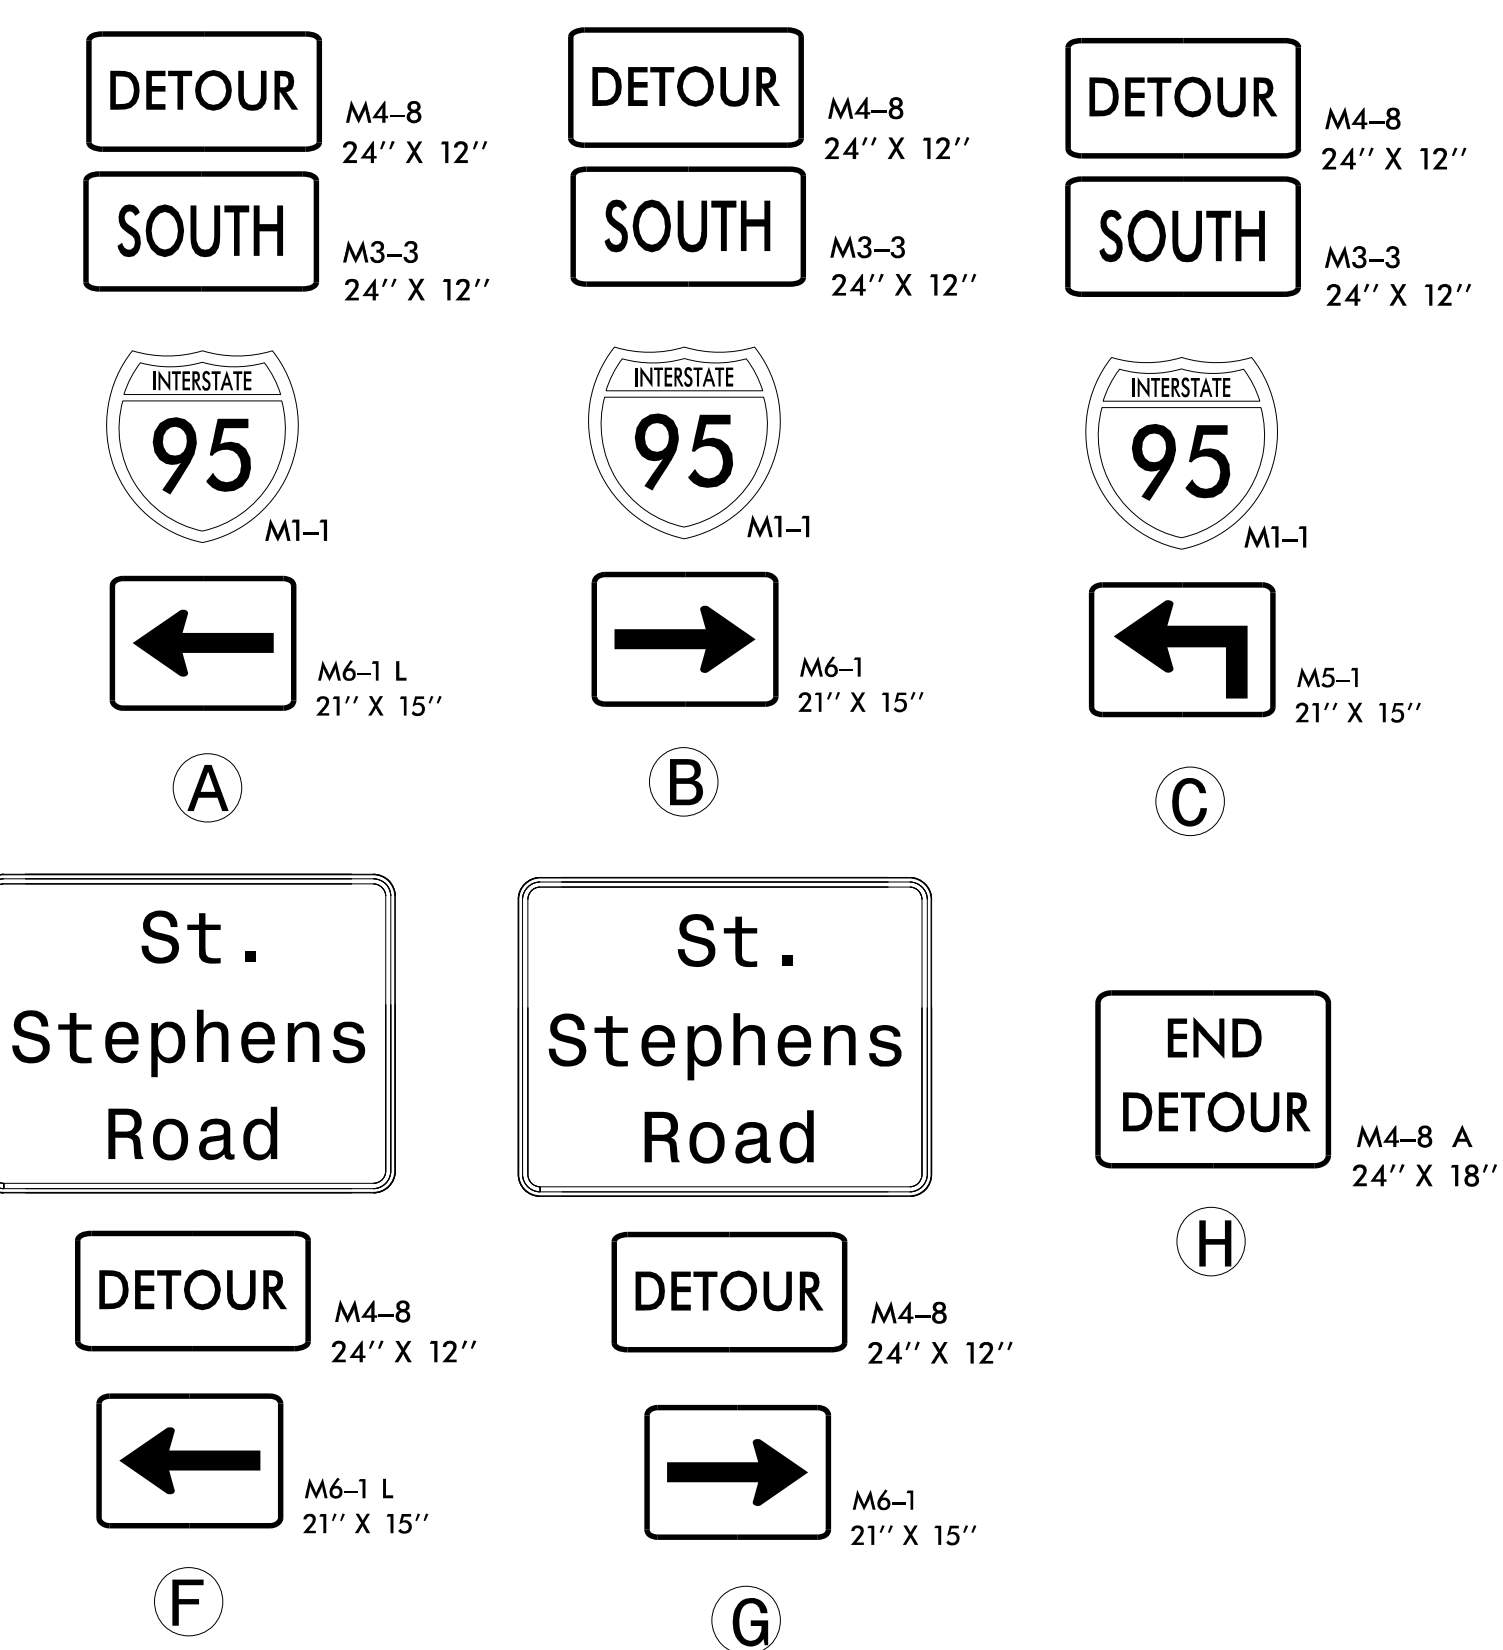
DETOUR
M4–8
24'' X 12''

SOUTH
M3–3
24'' X 12''

INTERSTATE
95
M1–1

M6–1 L
21'' X 15''

A

DETOUR
M4–8
24'' X 12''

SOUTH
M3–3
24'' X 12''

INTERSTATE
95
M1–1

M6–1
21'' X 15''

B

DETOUR
M4–8
24'' X 12''

SOUTH
M3–3
24'' X 12''

INTERSTATE
95
M1–1

M5–1
21'' X 15''

C

St. Stephens Road

DETOUR
M4–8
24'' X 12''

M6–1 L
21'' X 15''

F

St. Stephens Road

DETOUR
M4–8
24'' X 12''

M6–1
21'' X 15''

G

END DETOUR
M4–8 A
24'' X 18''

H